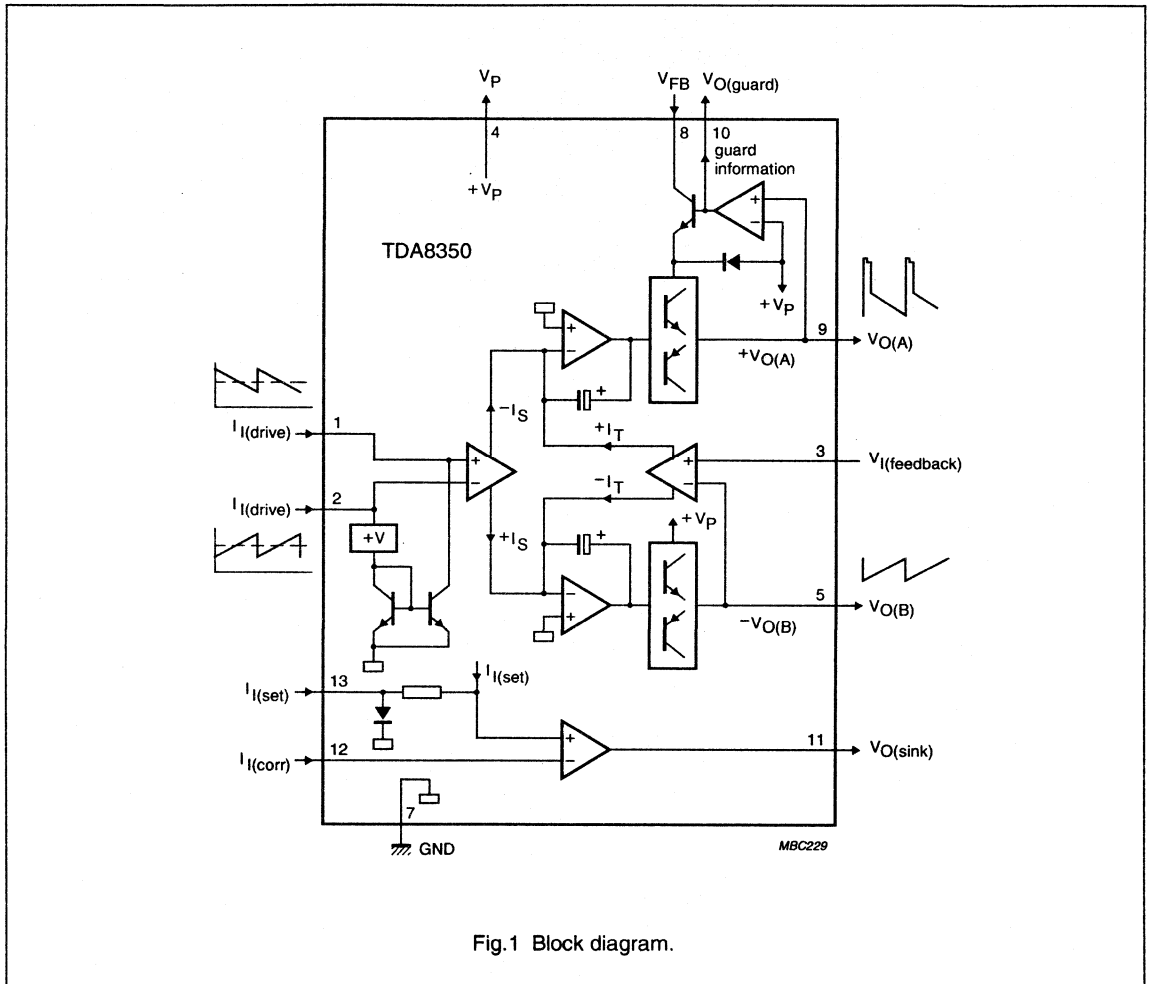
$V_P$
4
$+V_P$
$V_{FB}$
$V_{O(guard)}$
8
10
guard information
TDA8350
+
−
$+V_P$
+
−
9
$V_{O(A)}$
$+V_{O(A)}$
+
$-I_S$
$I_{I(drive)}$
1
$+I_T$
3
$V_{I(feedback)}$
+
−
+
−
$-I_T$
2
$I_{I(drive)}$
$+V_P$
+V
+
$+I_S$
−
+
5
$V_{O(B)}$
$-V_{O(B)}$
$I_{I(set)}$
13
$I_{I(set)}$
+
−
11
$V_{O(sink)}$
$I_{I(corr)}$
12
7
GND
MBC229

Fig.1 Block diagram.